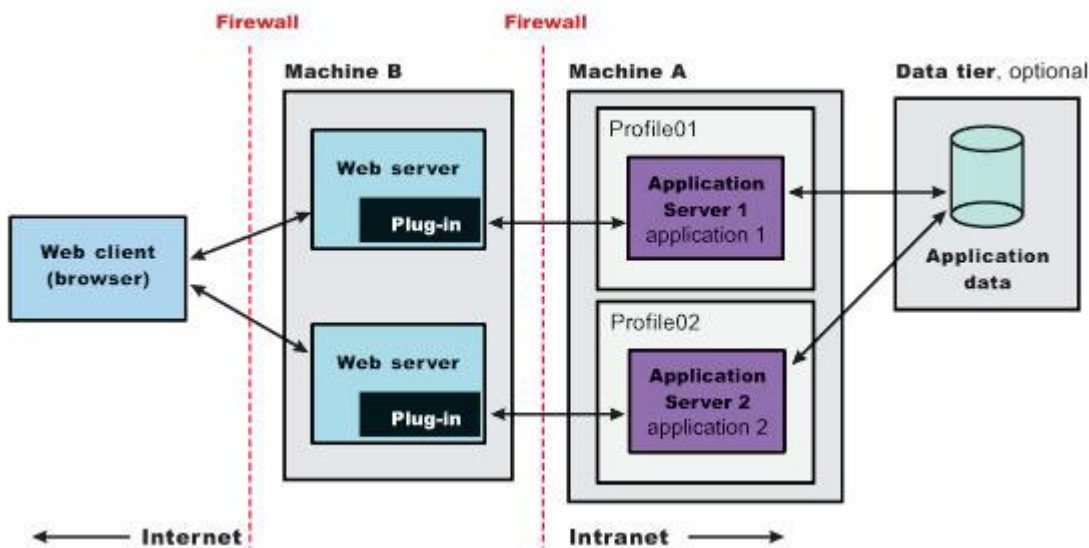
Firewall

Firewall

Machine B

Machine A

Data tier, optional

Web client (browser)

Web server

Plug-in

Web server

Plug-in

Profile01

Application Server 1 application 1

Profile02

Application Server 2 application 2

Application data

Internet

Intranet